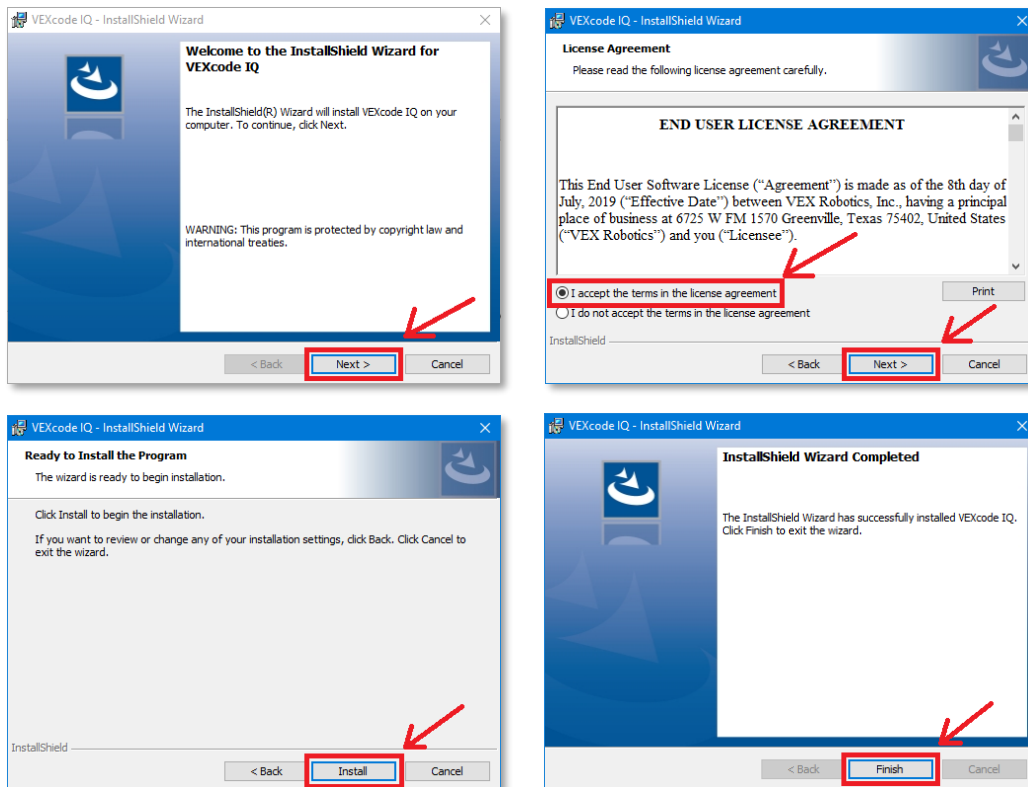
VEXcode IQ - InstallShield Wizard

Welcome to the InstallShield Wizard for VEXcode IQ

The InstallShield(R) Wizard will install VEXcode IQ on your computer. To continue, click Next.

WARNING: This program is protected by copyright law and international treaties.

< Back Next > Cancel

VEXcode IQ - InstallShield Wizard

License Agreement

Please read the following license agreement carefully.

END USER LICENSE AGREEMENT

This End User Software License ("Agreement") is made as of the 8th day of July, 2019 ("Effective Date") between VEX Robotics, Inc., having a principal place of business at 6725 W FM 1570 Greenville, Texas 75402, United States ("VEX Robotics") and you ("Licensee").

I accept the terms in the license agreement

I do not accept the terms in the license agreement

Print

InstallShield

< Back Next > Cancel

VEXcode IQ - InstallShield Wizard

Ready to Install the Program

The wizard is ready to begin installation.

Click Install to begin the installation.

If you want to review or change any of your installation settings, click Back. Click Cancel to exit the wizard.

InstallShield

< Back Install Cancel

VEXcode IQ - InstallShield Wizard

InstallShield Wizard Completed

The InstallShield Wizard has successfully installed VEXcode IQ. Click Finish to exit the wizard.

< Back Finish Cancel